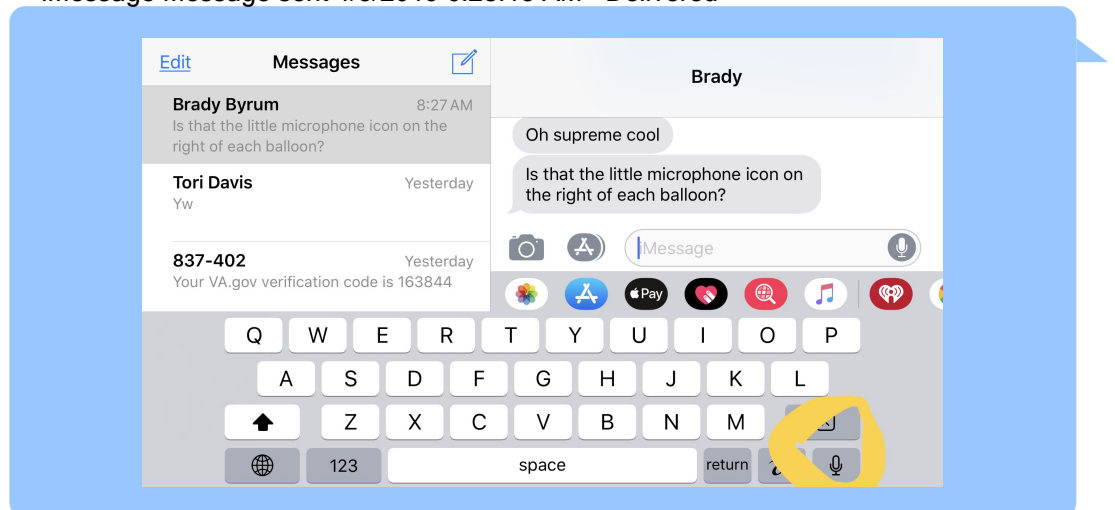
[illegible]

Edit Messages

Brady Byrum 8:27 AM
Is that the little microphone icon on the right of each balloon?

Tori Davis Yesterday
Yw

837-402 Yesterday
Your VA.gov verification code is 163844

Brady

Oh supreme cool

Is that the little microphone icon on the right of each balloon?

Message

Pay

Q W E R T Y U I O P
A S D F G H J K L
Z X C V B N M
123 space return